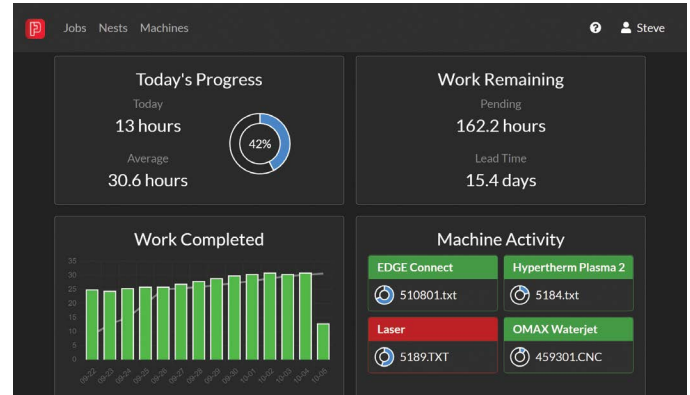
Jobs Nests Machines

? Steve

Today's Progress

Today

13 hours

Average

30.6 hours

42%

Work Remaining

Pending

162.2 hours

Lead Time

15.4 days

Work Completed

35
30
25
20
15
10
5
0

09-22 09-23 09-24 09-25 09-26 09-27 09-28 09-29 09-30 10-01 10-02 10-03 10-04 10-05

Machine Activity

EDGE Connect

510801.txt

Hypertherm Plasma 2

5184.txt

Laser

5189.TXT

OMAX Waterjet

459301.CNC